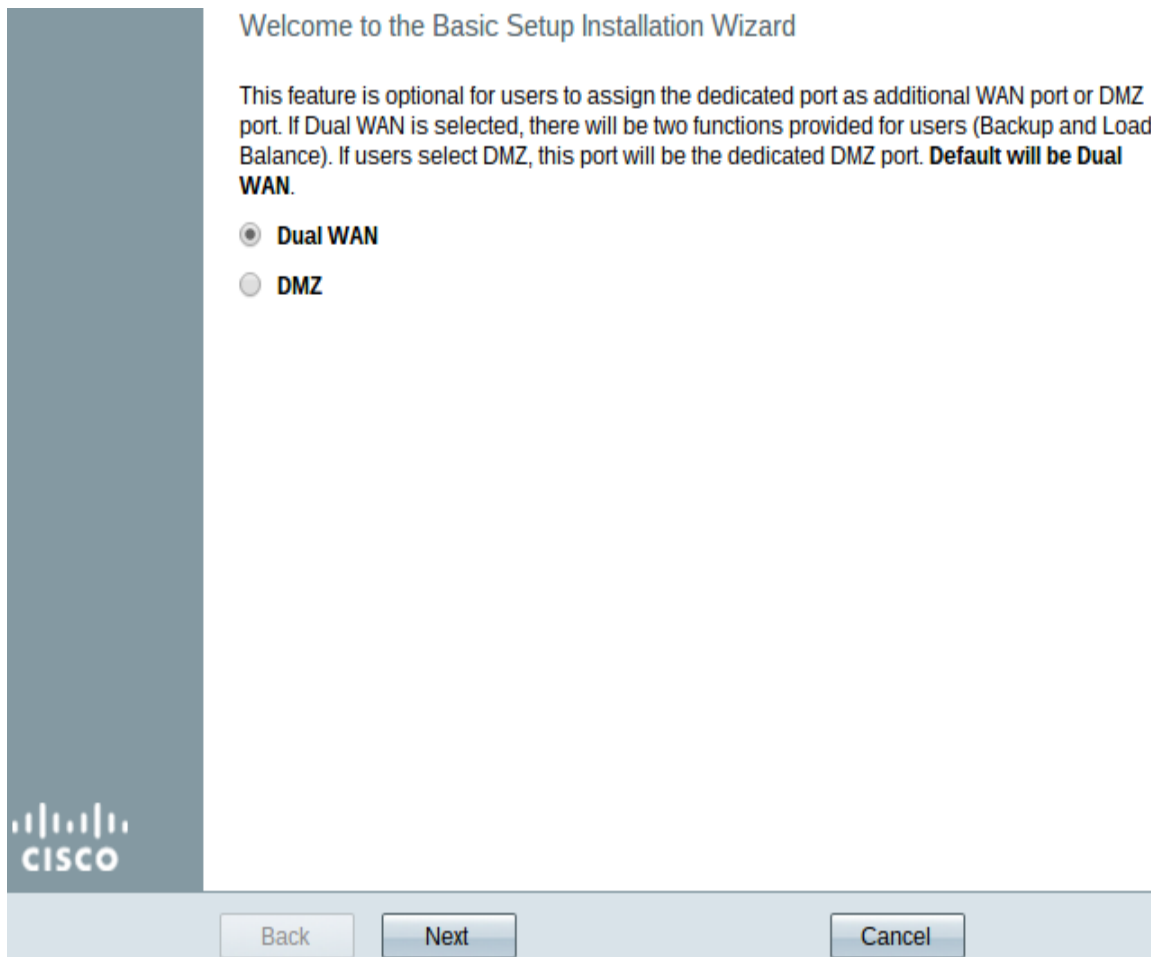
Welcome to the Basic Setup Installation Wizard

This feature is optional for users to assign the dedicated port as additional WAN port or DMZ port. If Dual WAN is selected, there will be two functions provided for users (Backup and Load Balance). If users select DMZ, this port will be the dedicated DMZ port. **Default will be Dual WAN**.

Dual WAN

DMZ

cisco

Back

Next

Cancel